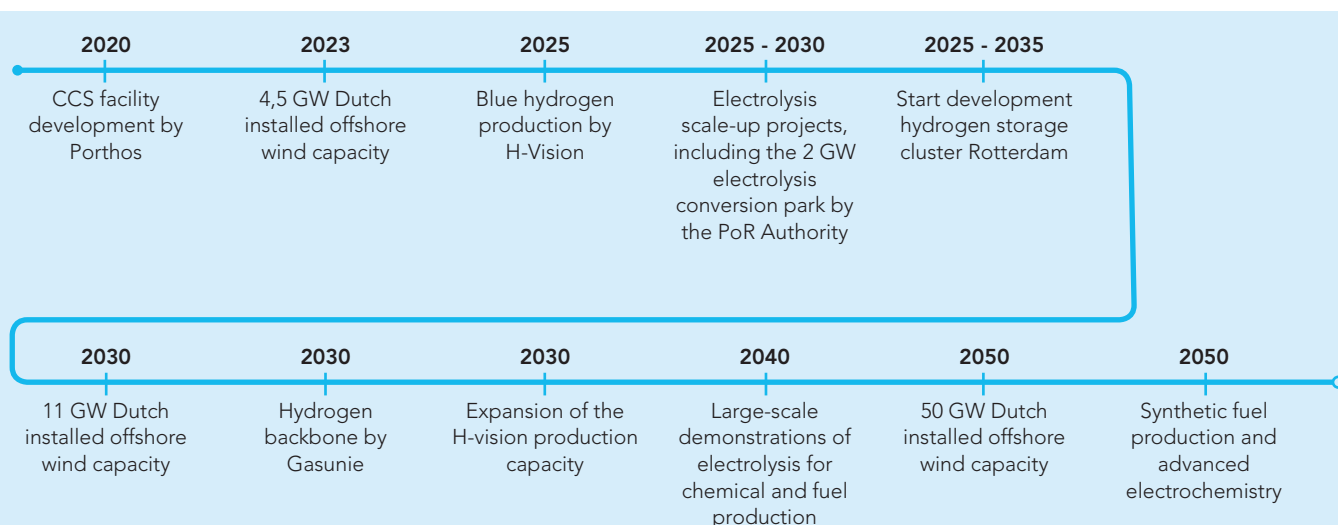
2020
CCS facility development by Porthos

2023
4,5 GW Dutch installed offshore wind capacity

2025
Blue hydrogen production by H-Vision

2025 - 2030
Electrolysis scale-up projects, including the 2 GW electrolysis conversion park by the PoR Authority

2025 - 2035
Start development hydrogen storage cluster Rotterdam

2030
11 GW Dutch installed offshore wind capacity

2030
Hydrogen backbone by Gasunie

2030
Expansion of the H-vision production capacity

2040
Large-scale demonstrations of electrolysis for chemical and fuel production

2050
50 GW Dutch installed offshore wind capacity

2050
Synthetic fuel production and advanced electrochemistry